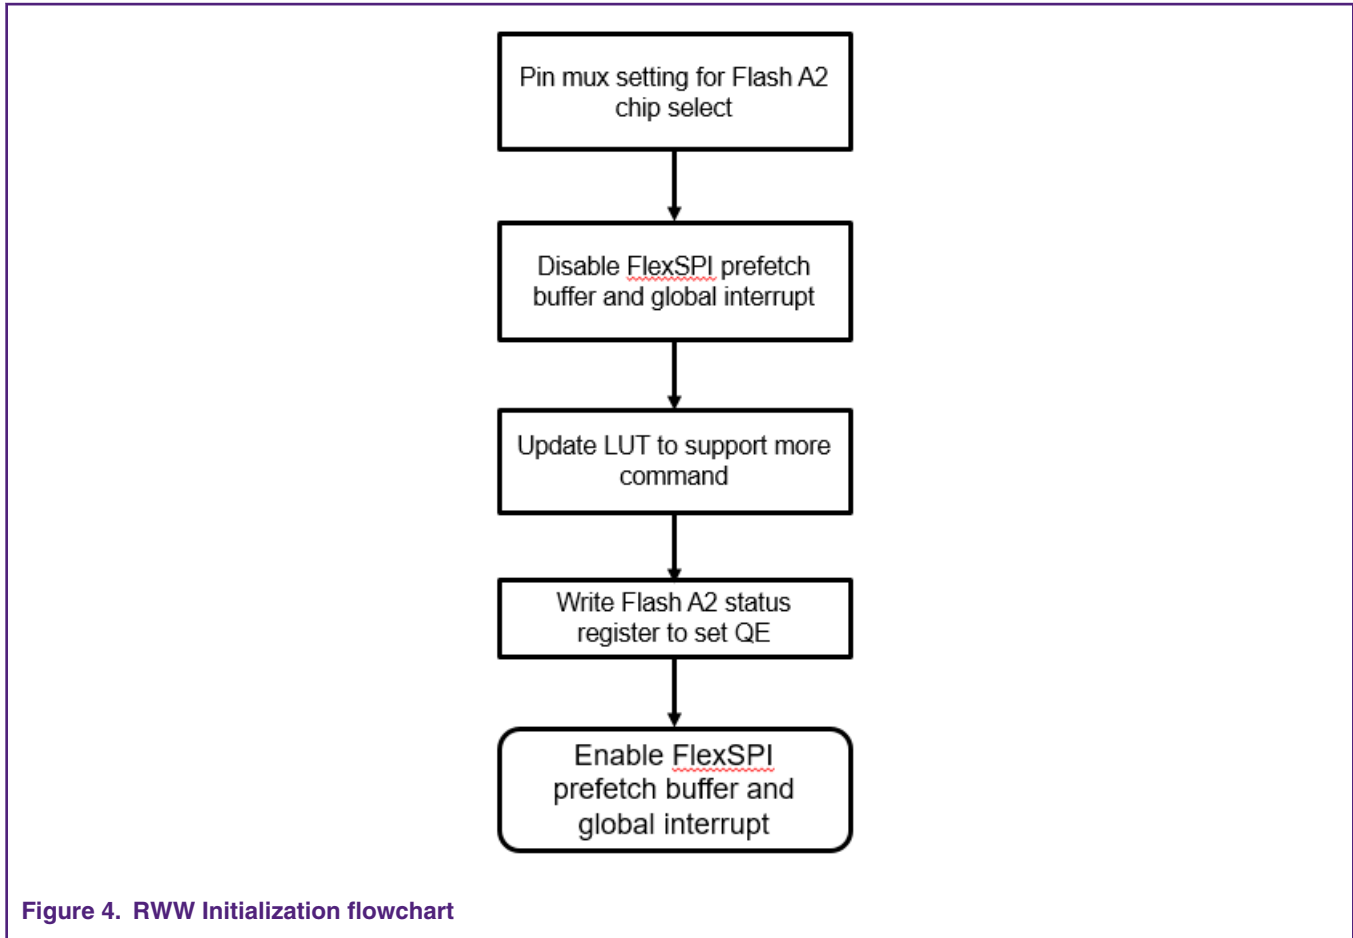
Pin mux setting for Flash A2 chip select

Disable FlexSPI prefetch buffer and global interrupt

Update LUT to support more command

Write Flash A2 status register to set QE

Enable FlexSPI prefetch buffer and global interrupt

Figure 4. RWW Initialization flowchart